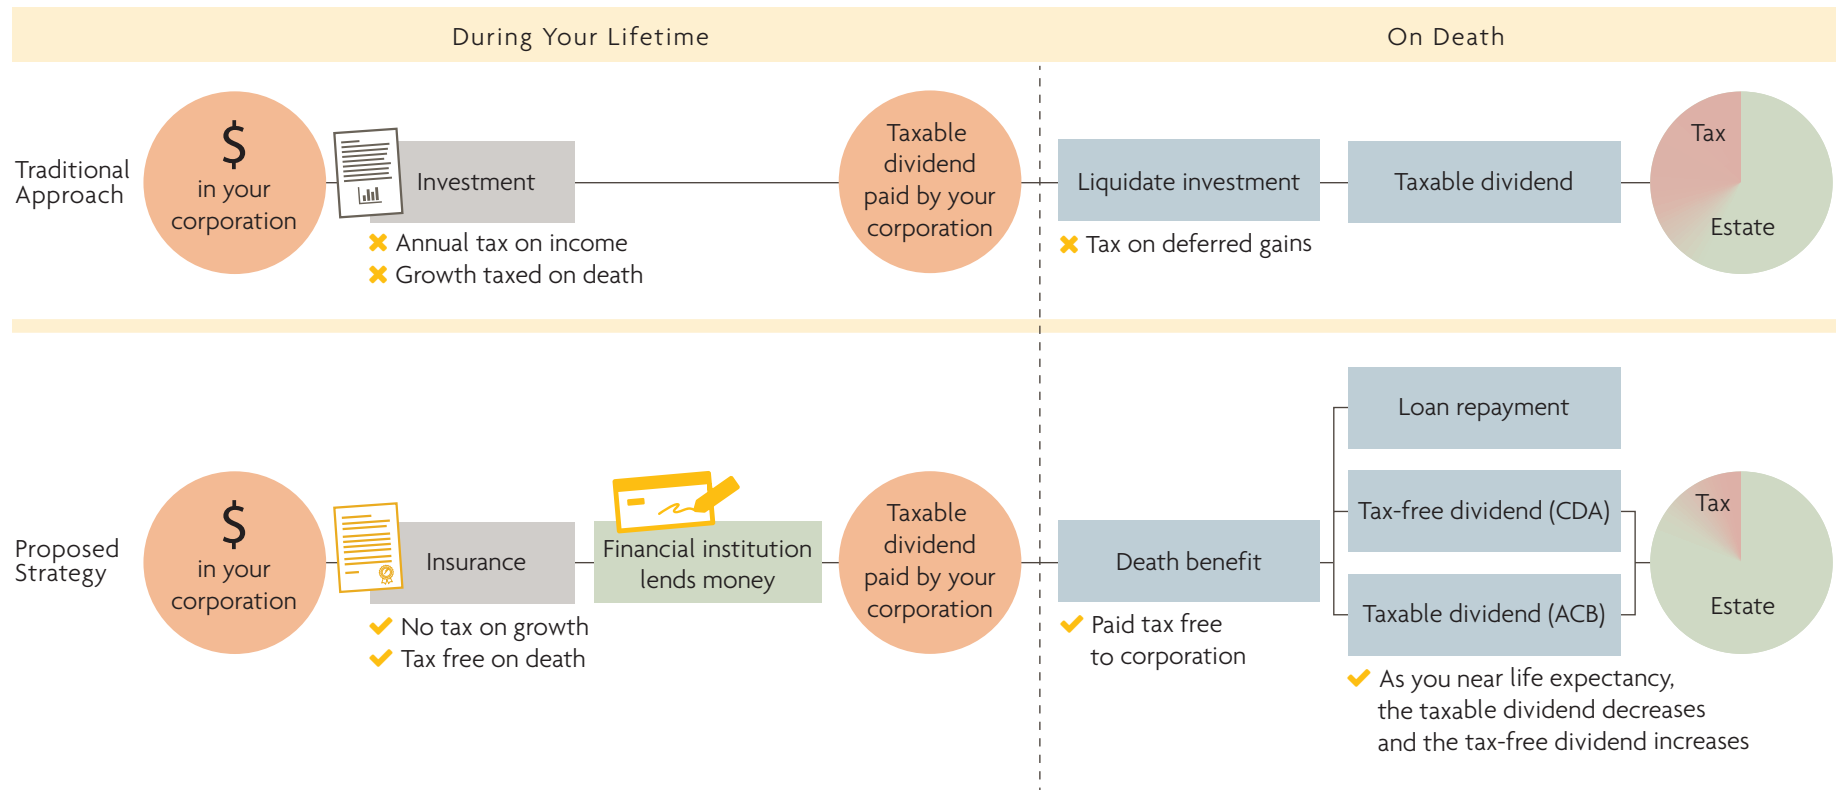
During Your Lifetime

On Death

Traditional Approach

$ in your corporation

Investment

✖ Annual tax on income
✖ Growth taxed on death

Taxable dividend paid by your corporation

Liquidate investment

✖ Tax on deferred gains

Taxable dividend

Tax

Estate

Proposed Strategy

$ in your corporation

Insurance

✔ No tax on growth
✔ Tax free on death

Financial institution lends money

Taxable dividend paid by your corporation

Death benefit

✔ Paid tax free to corporation

Loan repayment

Tax-free dividend (CDA)

Taxable dividend (ACB)

✔ As you near life expectancy, the taxable dividend decreases and the tax-free dividend increases

Tax

Estate